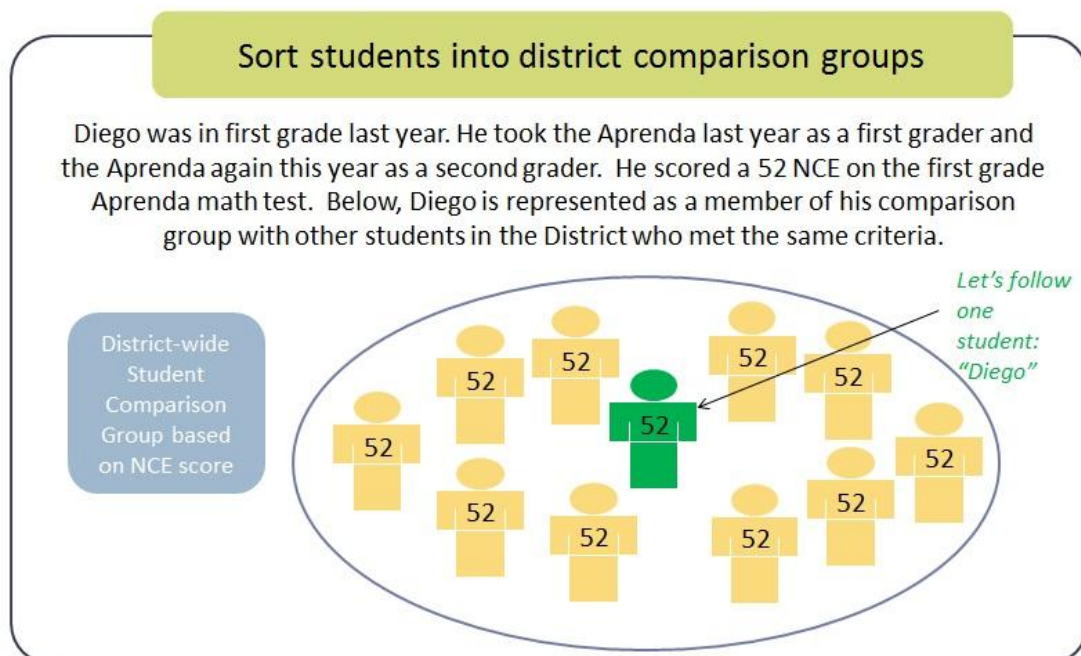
Sort students into district comparison groups

Diego was in first grade last year. He took the Aprenda last year as a first grader and the Aprenda again this year as a second grader. He scored a 52 NCE on the first grade Aprenda math test. Below, Diego is represented as a member of his comparison group with other students in the District who met the same criteria.

District-wide Student Comparison Group based on NCE score

Let's follow one student: "Diego"

52 52 52 52 52 52 52 52 52 52 52 52 52